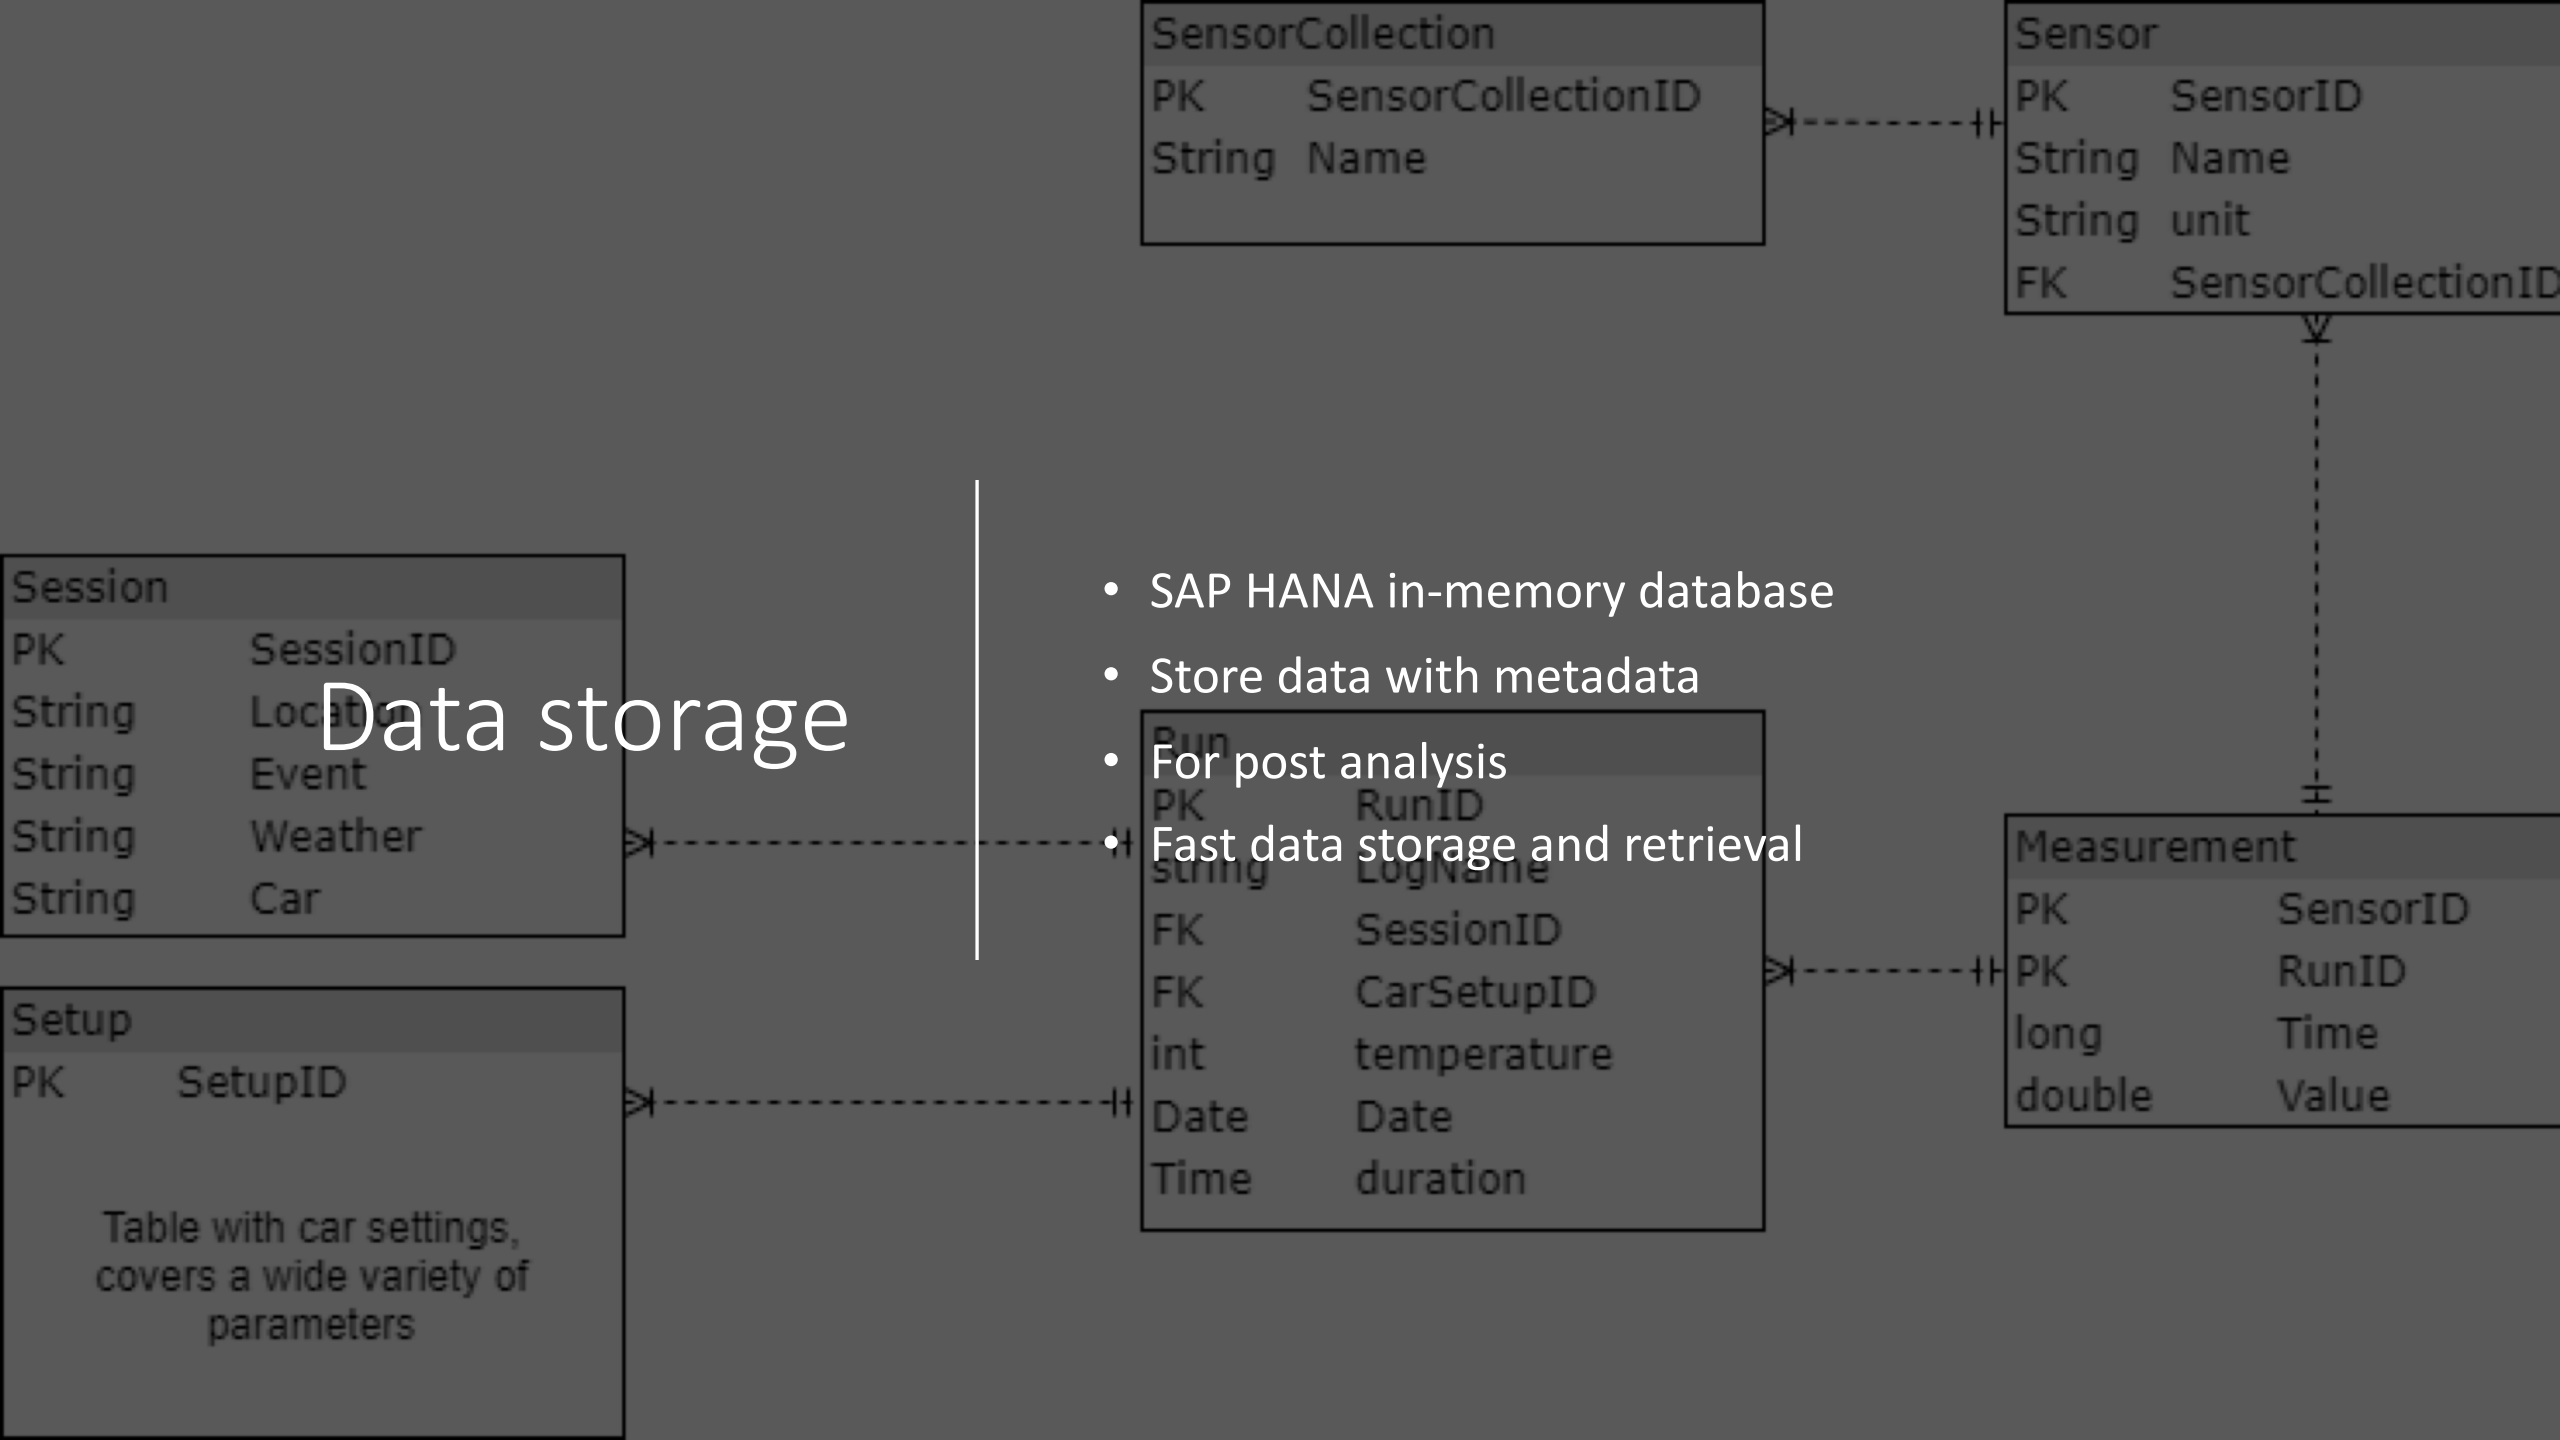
Data storage

- SAP HANA in-memory database
- Store data with metadata
- For post analysis
- Fast data storage and retrieval

| SensorCollection | |
|---|---|
| PK | SensorCollectionID |
| String | Name |

| Sensor | |
|---|---|
| PK | SensorID |
| String | Name |
| String | unit |
| FK | SensorCollectionID |

| Session | |
|---|---|
| PK | SessionID |
| String | Loc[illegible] |
| String | Event |
| String | Weather |
| String | Car |

| Run | |
|---|---|
| PK | RunID |
| String | LogName |
| FK | SessionID |
| FK | CarSetupID |
| int | temperature |
| Date | Date |
| Time | duration |

| Measurement | |
|---|---|
| PK | SensorID |
| PK | RunID |
| long | Time |
| double | Value |

| Setup | |
|---|---|
| PK | SetupID |

Table with car settings, covers a wide variety of parameters